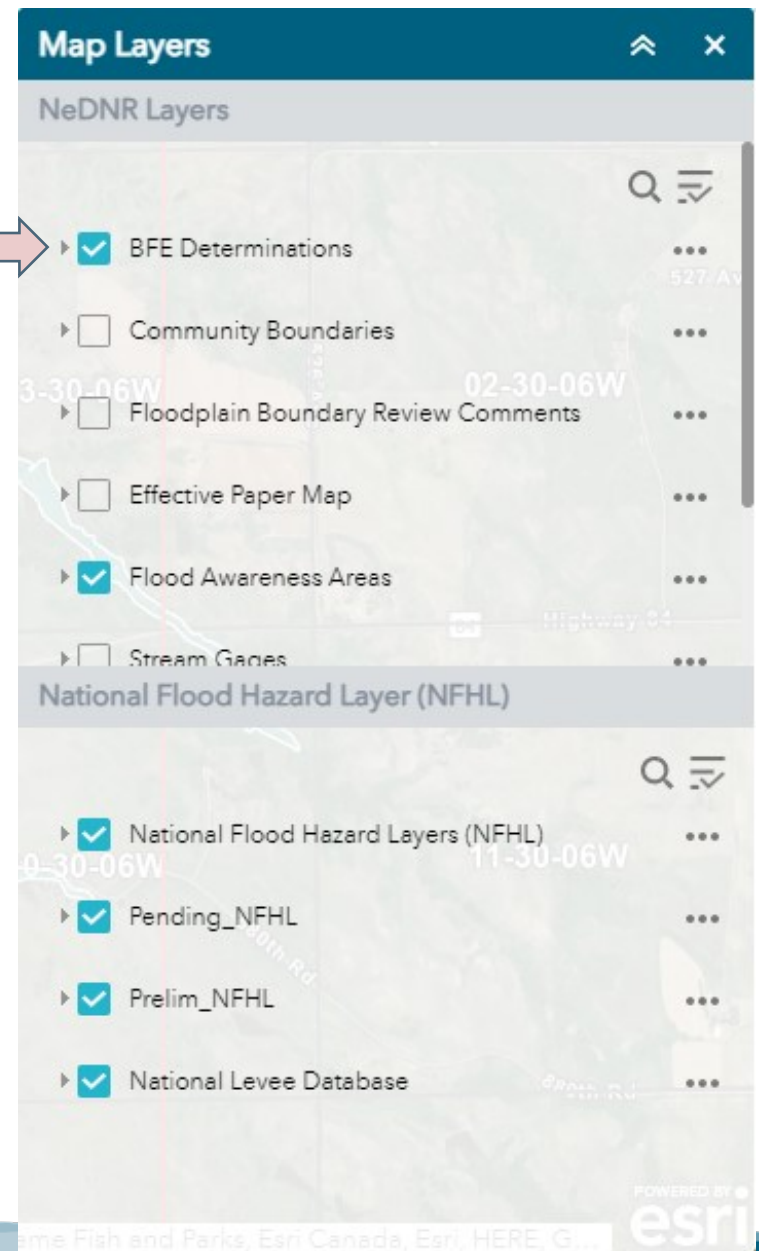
Map Layers

NeDNR Layers

BFE Determinations
Community Boundaries
Floodplain Boundary Review Comments
Effective Paper Map
Flood Awareness Areas
Stream Gages

National Flood Hazard Layer (NFHL)

National Flood Hazard Layers (NFHL)
Pending_NFHL
Prelim_NFHL
National Levee Database

527 Av
3-30-06W
02-30-06W
Highway 84
0-30-06W
11-30-06W

POWERED BY esri

me Fish and Parks, Esri Canada, Esri, HERE, G...